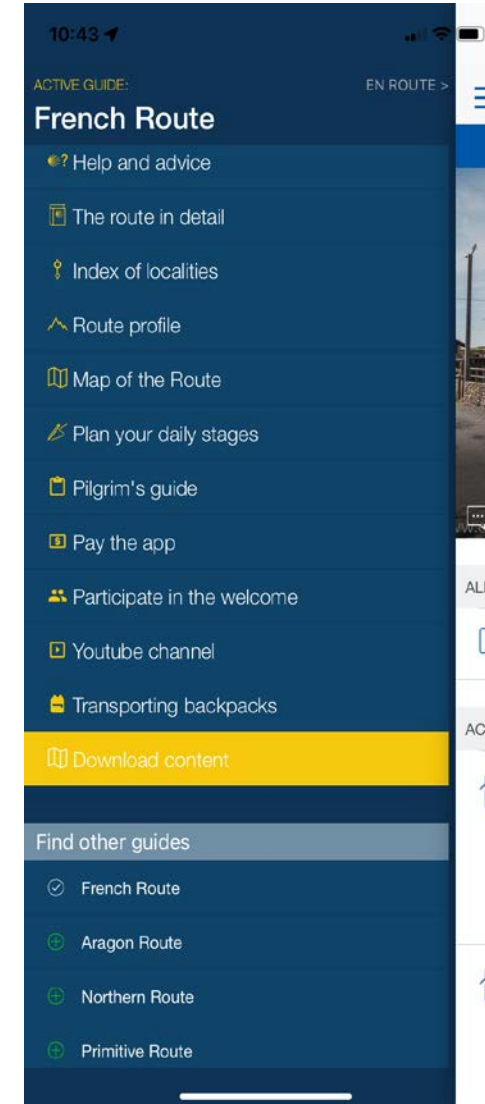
10:43

ACTIVE GUIDE:
EN ROUTE >
French Route

Help and advice
The route in detail
Index of localities
Route profile
Map of the Route
Plan your daily stages
Pilgrim's guide
Pay the app
Participate in the welcome
Youtube channel
Transporting backpacks
Download content

Find other guides
French Route
Aragon Route
Northern Route
Primitive Route

AL
AC